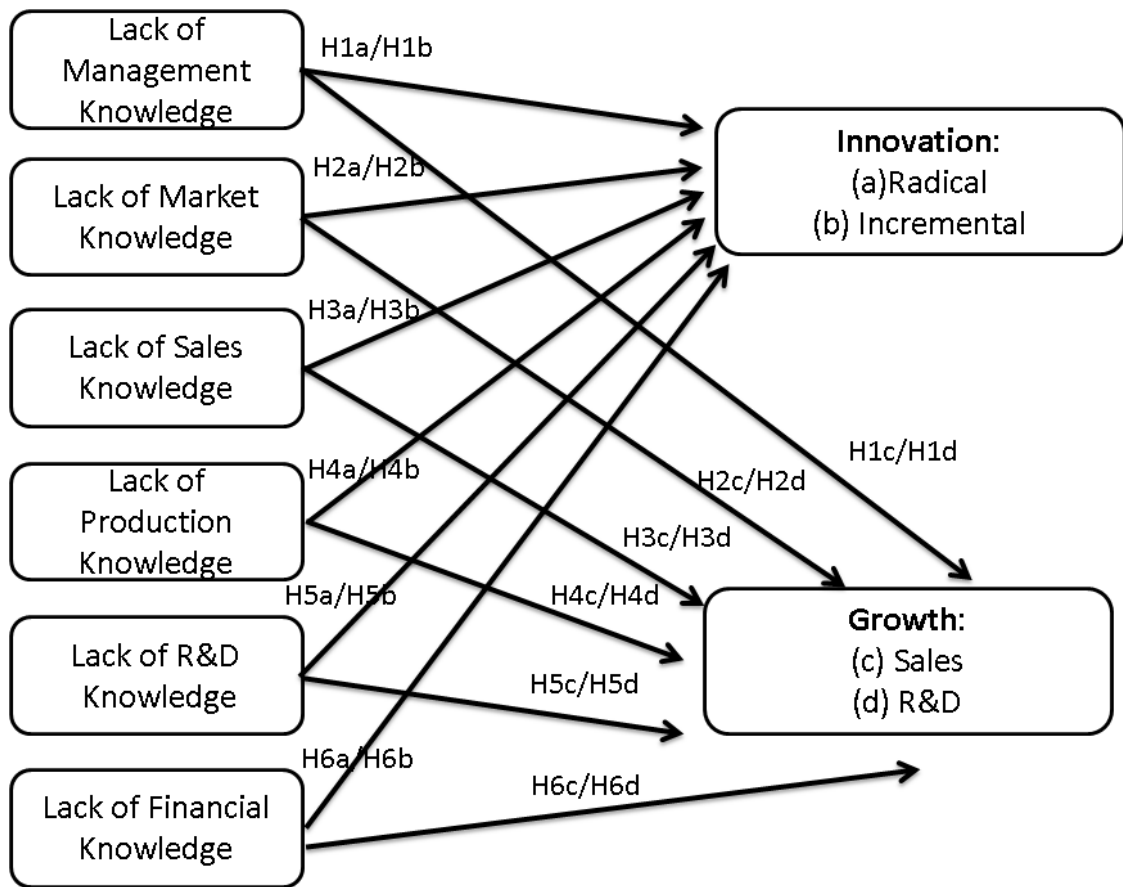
Lack of Management Knowledge

H1a/H1b

Lack of Market Knowledge

H2a/H2b

Lack of Sales Knowledge

H3a/H3b

Lack of Production Knowledge

H4a/H4b

Lack of R&D Knowledge

H5a/H5b

Lack of Financial Knowledge

H6a/H6b

Innovation:
(a)Radical
(b) Incremental

H1c/H1d

H2c/H2d

H3c/H3d

H4c/H4d

H5c/H5d

H6c/H6d

Growth:
(c) Sales
(d) R&D